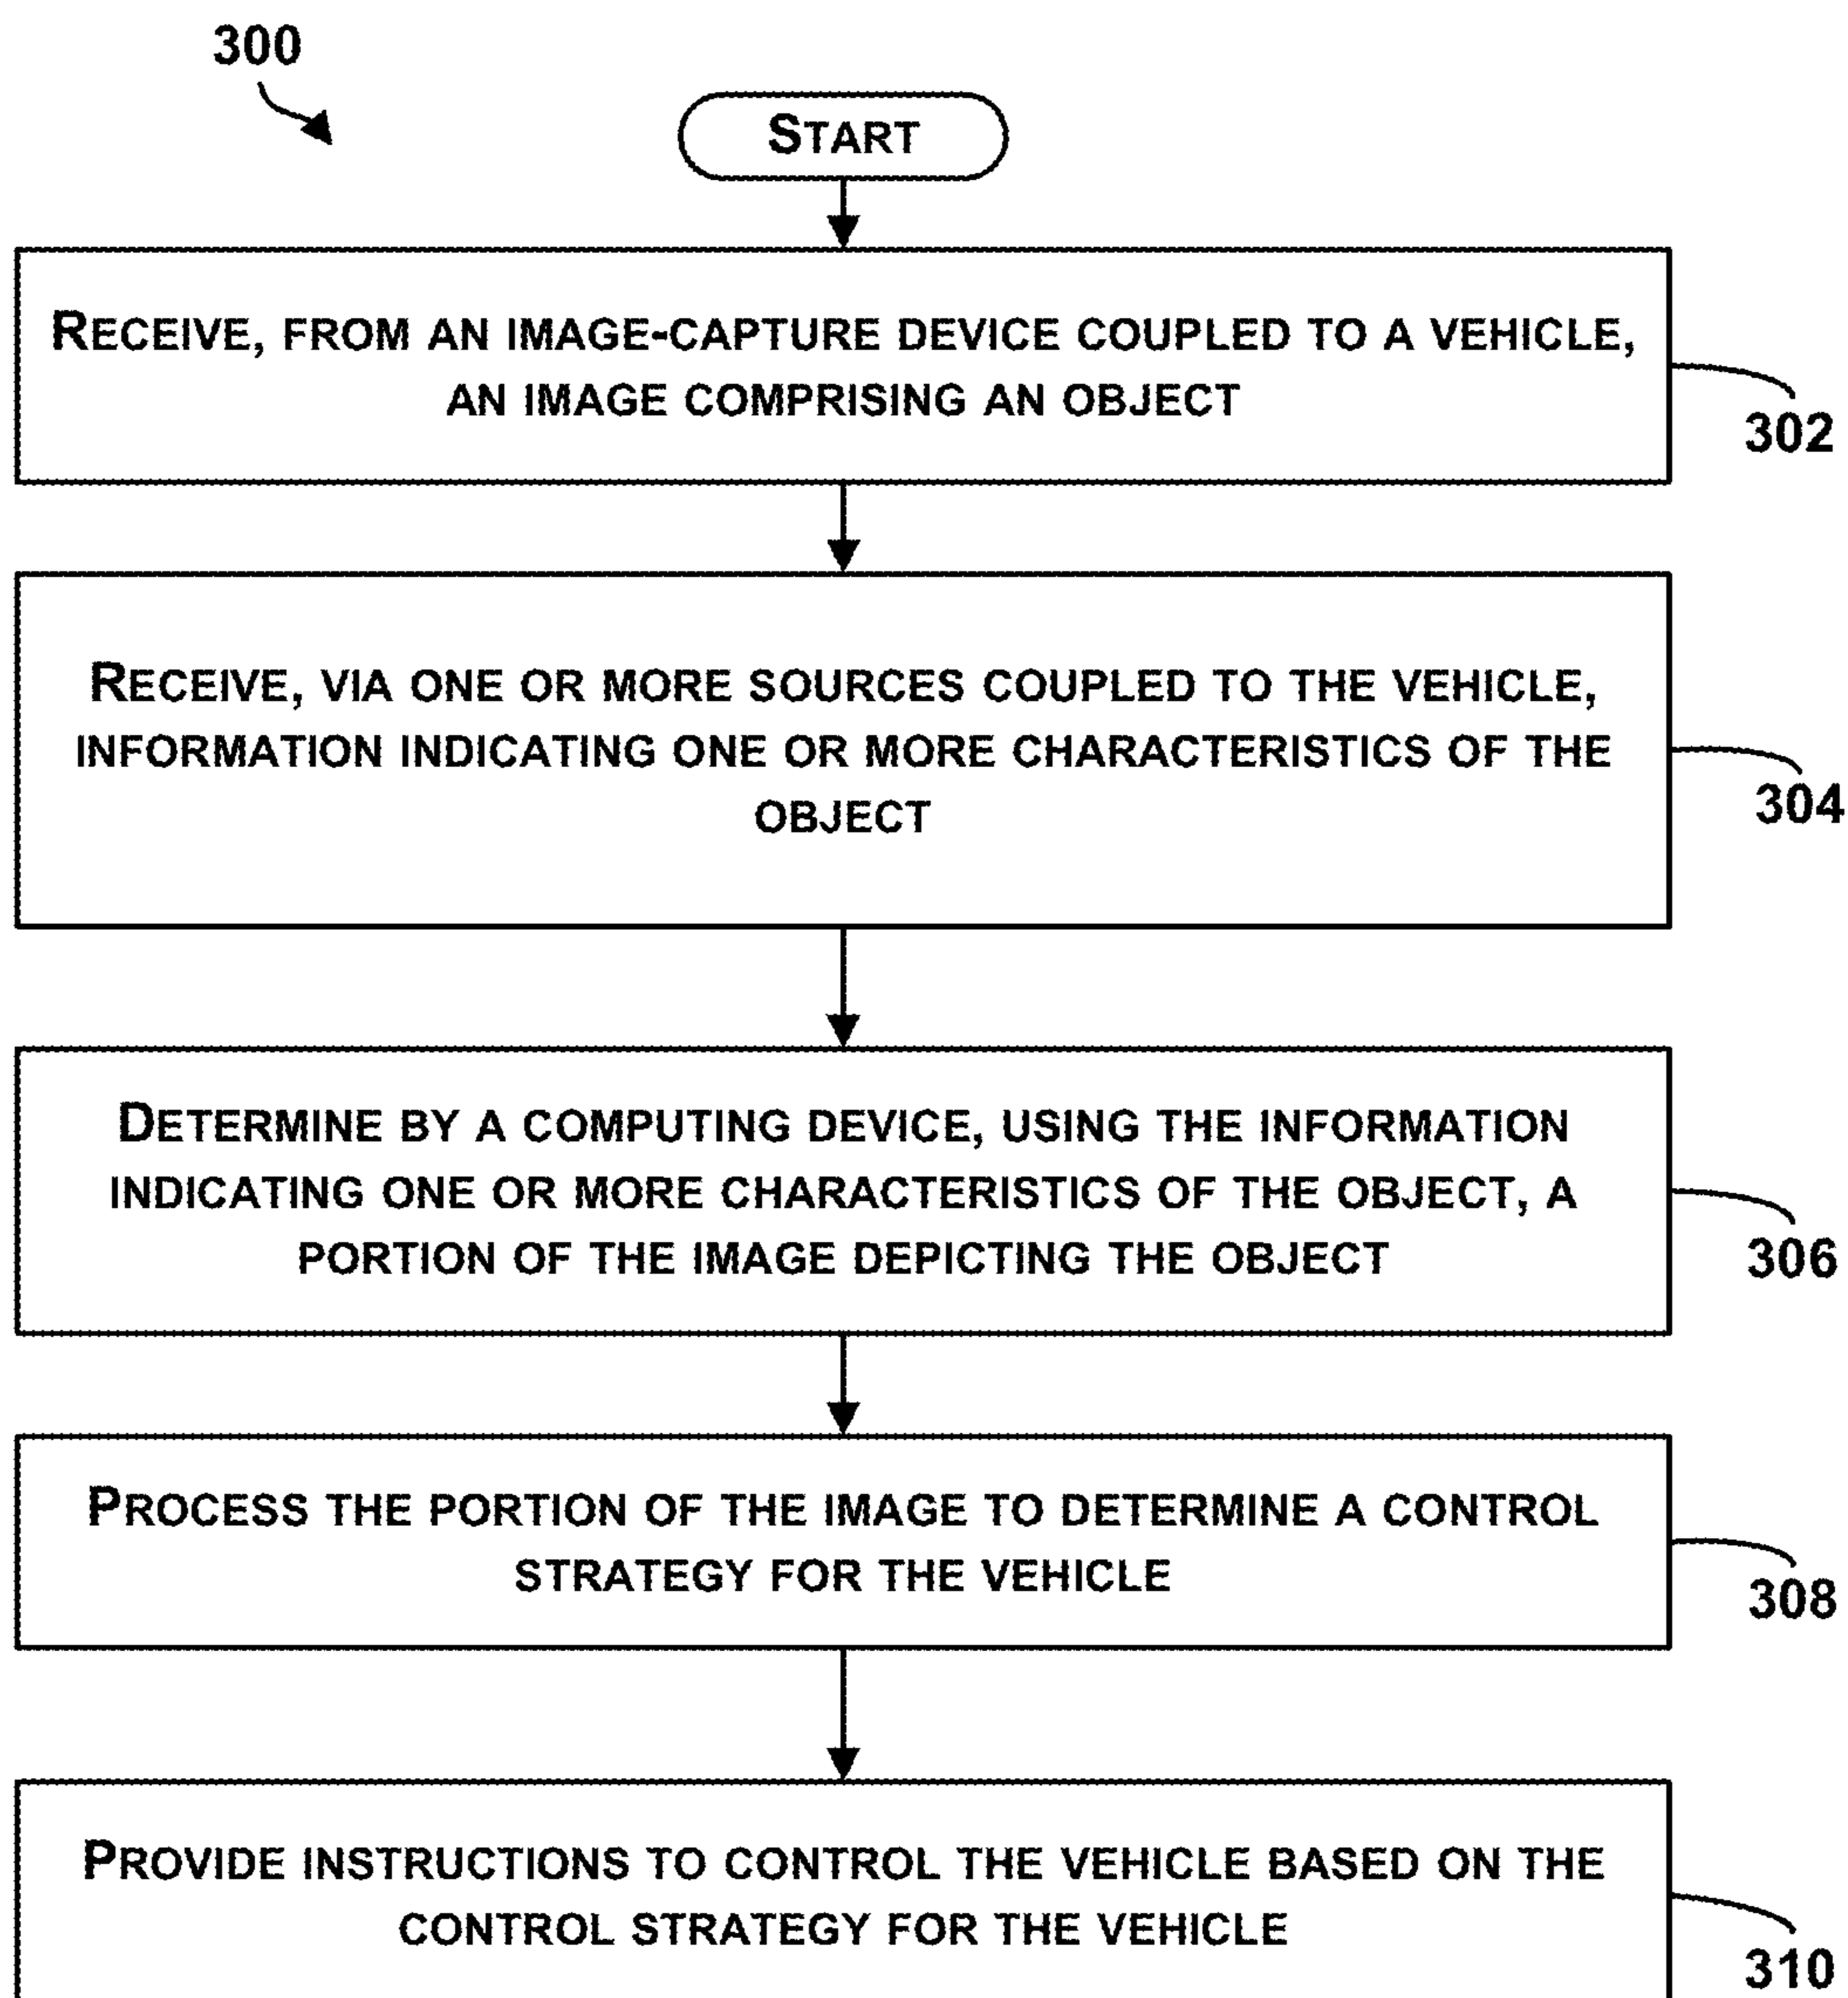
300

START

RECEIVE, FROM AN IMAGE-CAPTURE DEVICE COUPLED TO A VEHICLE, AN IMAGE COMPRISING AN OBJECT

302

RECEIVE, VIA ONE OR MORE SOURCES COUPLED TO THE VEHICLE, INFORMATION INDICATING ONE OR MORE CHARACTERISTICS OF THE OBJECT

304

DETERMINE BY A COMPUTING DEVICE, USING THE INFORMATION INDICATING ONE OR MORE CHARACTERISTICS OF THE OBJECT, A PORTION OF THE IMAGE DEPICTING THE OBJECT

306

PROCESS THE PORTION OF THE IMAGE TO DETERMINE A CONTROL STRATEGY FOR THE VEHICLE

308

PROVIDE INSTRUCTIONS TO CONTROL THE VEHICLE BASED ON THE CONTROL STRATEGY FOR THE VEHICLE

310